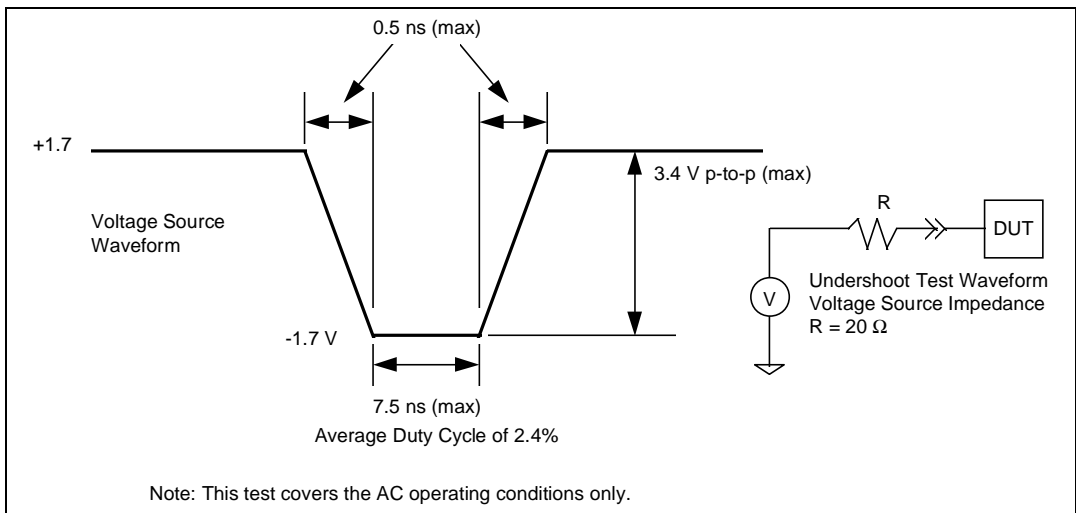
0.5 ns (max)

+1.7

3.4 V p-to-p (max)

Voltage Source Waveform

R

DUT

V

Undershoot Test Waveform Voltage Source Impedance $R = 20\ \Omega$

-1.7 V

7.5 ns (max)

Average Duty Cycle of 2.4%

Note: This test covers the AC operating conditions only.